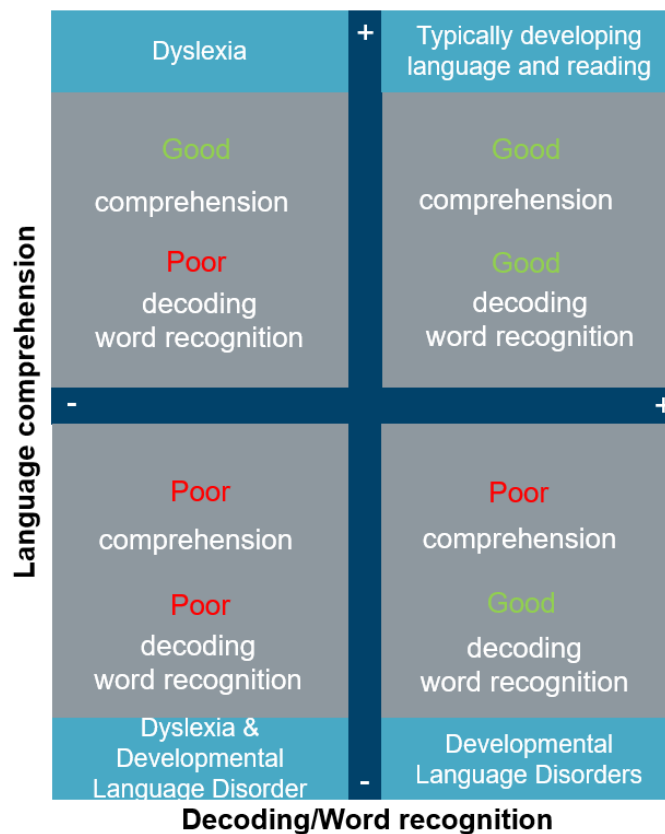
Language comprehension

Dyslexia

+

Typically developing language and reading

Good
comprehension
Poor
decoding
word recognition

Good
comprehension
Good
decoding
word recognition

-

+

Poor
comprehension
Poor
decoding
word recognition

Poor
comprehension
Good
decoding
word recognition

Dyslexia & Developmental Language Disorder

-

Developmental Language Disorders

Decoding/Word recognition